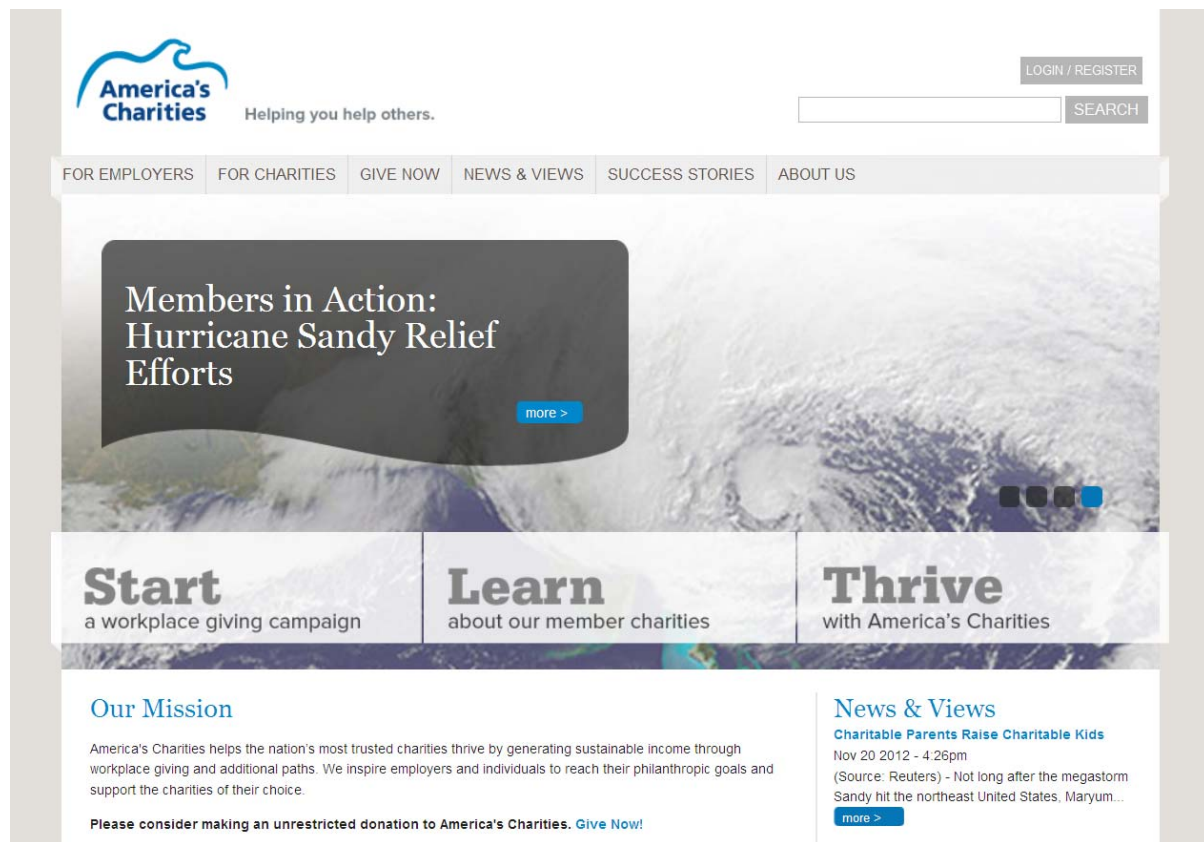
America's Charities

Helping you help others.

LOGIN / REGISTER

SEARCH

FOR EMPLOYERS FOR CHARITIES GIVE NOW NEWS & VIEWS SUCCESS STORIES ABOUT US

Members in Action: Hurricane Sandy Relief Efforts

more >

Start
a workplace giving campaign

Learn
about our member charities

Thrive
with America's Charities

Our Mission

America's Charities helps the nation's most trusted charities thrive by generating sustainable income through workplace giving and additional paths. We inspire employers and individuals to reach their philanthropic goals and support the charities of their choice.

Please consider making an unrestricted donation to America's Charities. Give Now!

News & Views

Charitable Parents Raise Charitable Kids

Nov 20 2012 - 4:26pm

(Source: Reuters) - Not long after the megastorm Sandy hit the northeast United States, Maryum...

more >